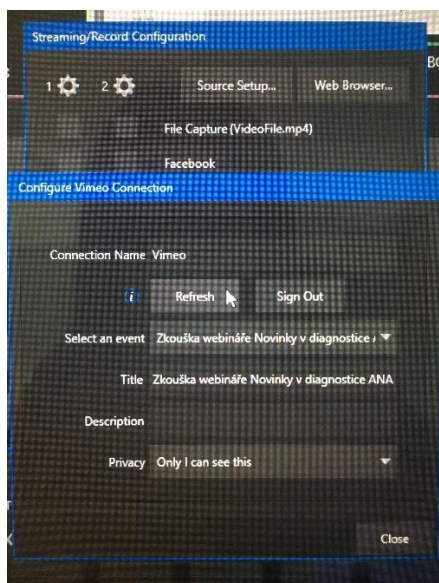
Streaming/Record Configuration

BO

1 2 Source Setup... Web Browser...

File Capture (VideoFile.mp4)

Facebook

Configure Vimeo Connection

Connection Name Vimeo

Refresh Sign Out

Select an event Zkouška webináře Novinky v diagnostice A

Title Zkouška webináře Novinky v diagnostice ANA

Description

Privacy Only I can see this

Close